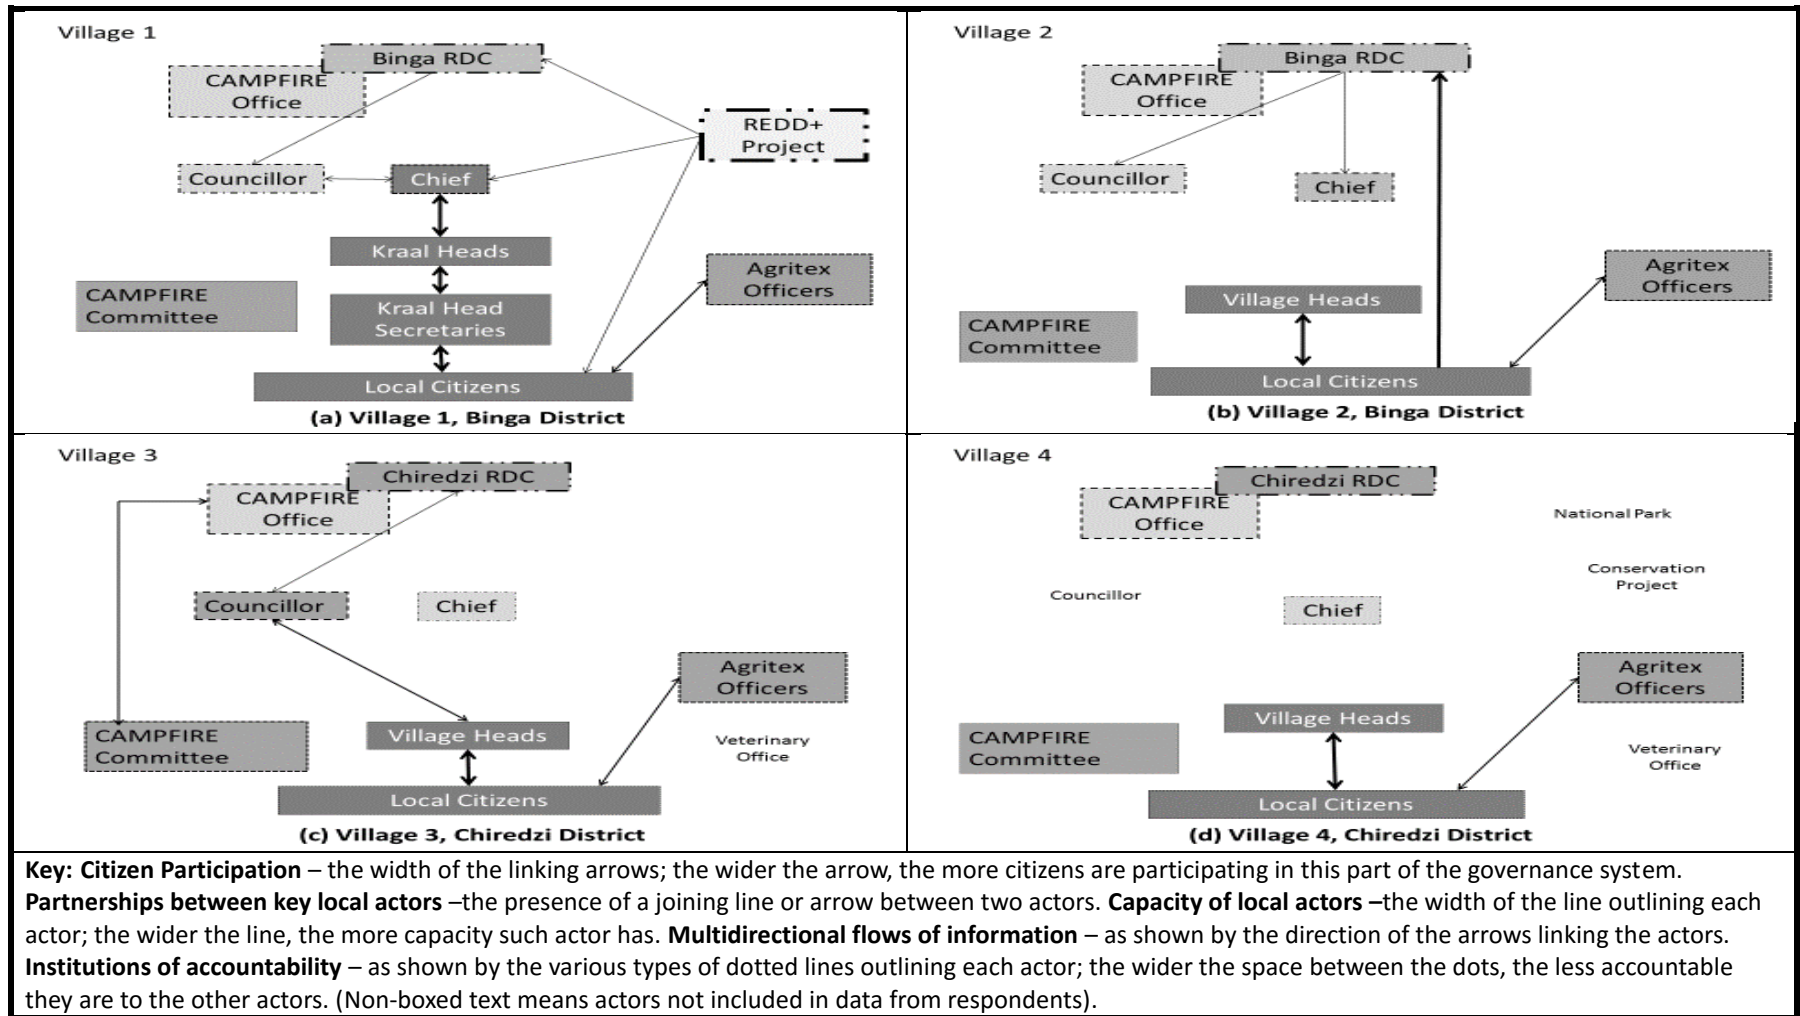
Village 1

Binga RDC

CAMPFIRE Office

REDD+ Project

Councillor

Chief

Kraal Heads

Agritex Officers

CAMPFIRE Committee

Kraal Head Secretaries

Local Citizens

(a) Village 1, Binga District

Village 2

Binga RDC

CAMPFIRE Office

Councillor

Chief

Agritex Officers

Village Heads

CAMPFIRE Committee

Local Citizens

(b) Village 2, Binga District

Village 3

Chiredzi RDC

CAMPFIRE Office

Councillor

Chief

Agritex Officers

CAMPFIRE Committee

Village Heads

Veterinary Office

Local Citizens

(c) Village 3, Chiredzi District

Village 4

Chiredzi RDC

CAMPFIRE Office

National Park

Conservation Project

Councillor

Chief

Agritex Officers

Village Heads

CAMPFIRE Committee

Veterinary Office

Local Citizens

(d) Village 4, Chiredzi District

**Key: Citizen Participation** – the width of the linking arrows; the wider the arrow, the more citizens are participating in this part of the governance system. **Partnerships between key local actors** –the presence of a joining line or arrow between two actors. **Capacity of local actors –**the width of the line outlining each actor; the wider the line, the more capacity such actor has. **Multidirectional flows of information** – as shown by the direction of the arrows linking the actors. **Institutions of accountability** – as shown by the various types of dotted lines outlining each actor; the wider the space between the dots, the less accountable they are to the other actors. (Non-boxed text means actors not included in data from respondents).